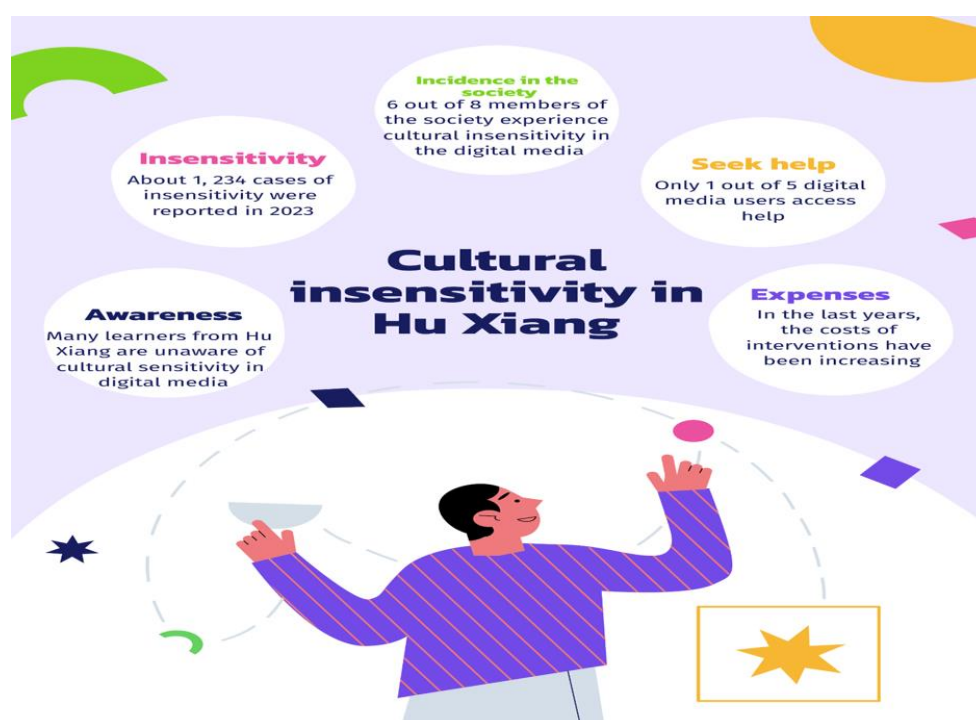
Incidence in the society
6 out of 8 members of the society experience cultural insensitivity in the digital media

Insensitivity
About 1, 234 cases of insensitivity were reported in 2023

Seek help
Only 1 out of 5 digital media users access help

Cultural insensitivity in Hu Xiang

Awareness
Many learners from Hu Xiang are unaware of cultural sensitivity in digital media

Expenses
In the last years, the costs of interventions have been increasing